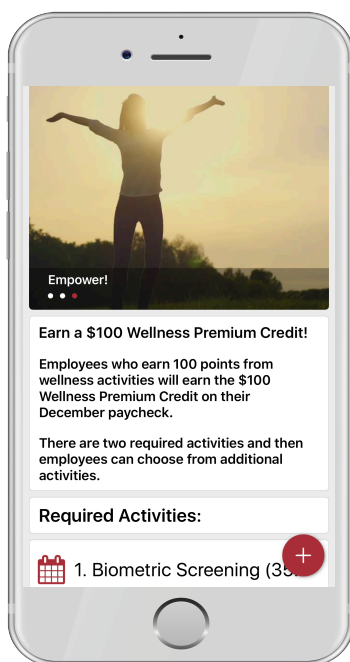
Empower!

Earn a $100 Wellness Premium Credit!

Employees who earn 100 points from wellness activities will earn the $100 Wellness Premium Credit on their December paycheck.

There are two required activities and then employees can choose from additional activities.

Required Activities:

1. Biometric Screening (35

+